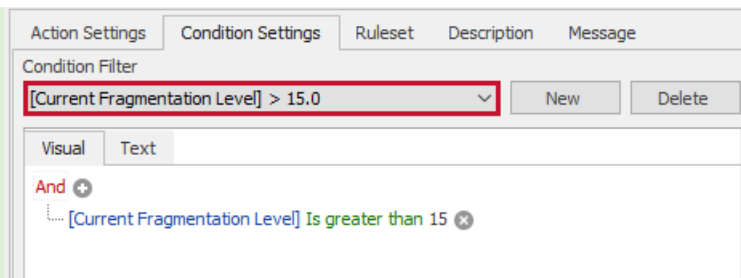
Action Settings | Condition Settings | Ruleset | Description | Message

Condition Filter

[Current Fragmentation Level] > 15.0

New

Delete

Visual | Text

And

[Current Fragmentation Level] Is greater than 15